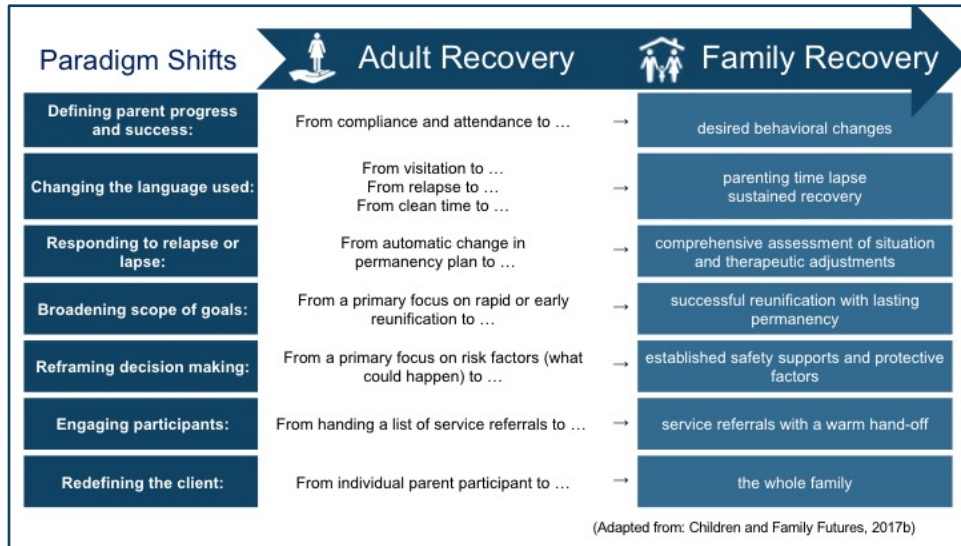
| Paradigm Shifts | Adult Recovery | | Family Recovery |
|---|---|---|---|
| Defining parent progress and success: | From compliance and attendance to … | → | desired behavioral changes |
| Changing the language used: | From visitation to … From relapse to … From clean time to … | → | parenting time lapse sustained recovery |
| Responding to relapse or lapse: | From automatic change in permanency plan to … | → | comprehensive assessment of situation and therapeutic adjustments |
| Broadening scope of goals: | From a primary focus on rapid or early reunification to … | → | successful reunification with lasting permanency |
| Reframing decision making: | From a primary focus on risk factors (what could happen) to … | → | established safety supports and protective factors |
| Engaging participants: | From handing a list of service referrals to … | → | service referrals with a warm hand-off |
| Redefining the client: | From individual parent participant to … | → | the whole family |

(Adapted from: Children and Family Futures, 2017b)